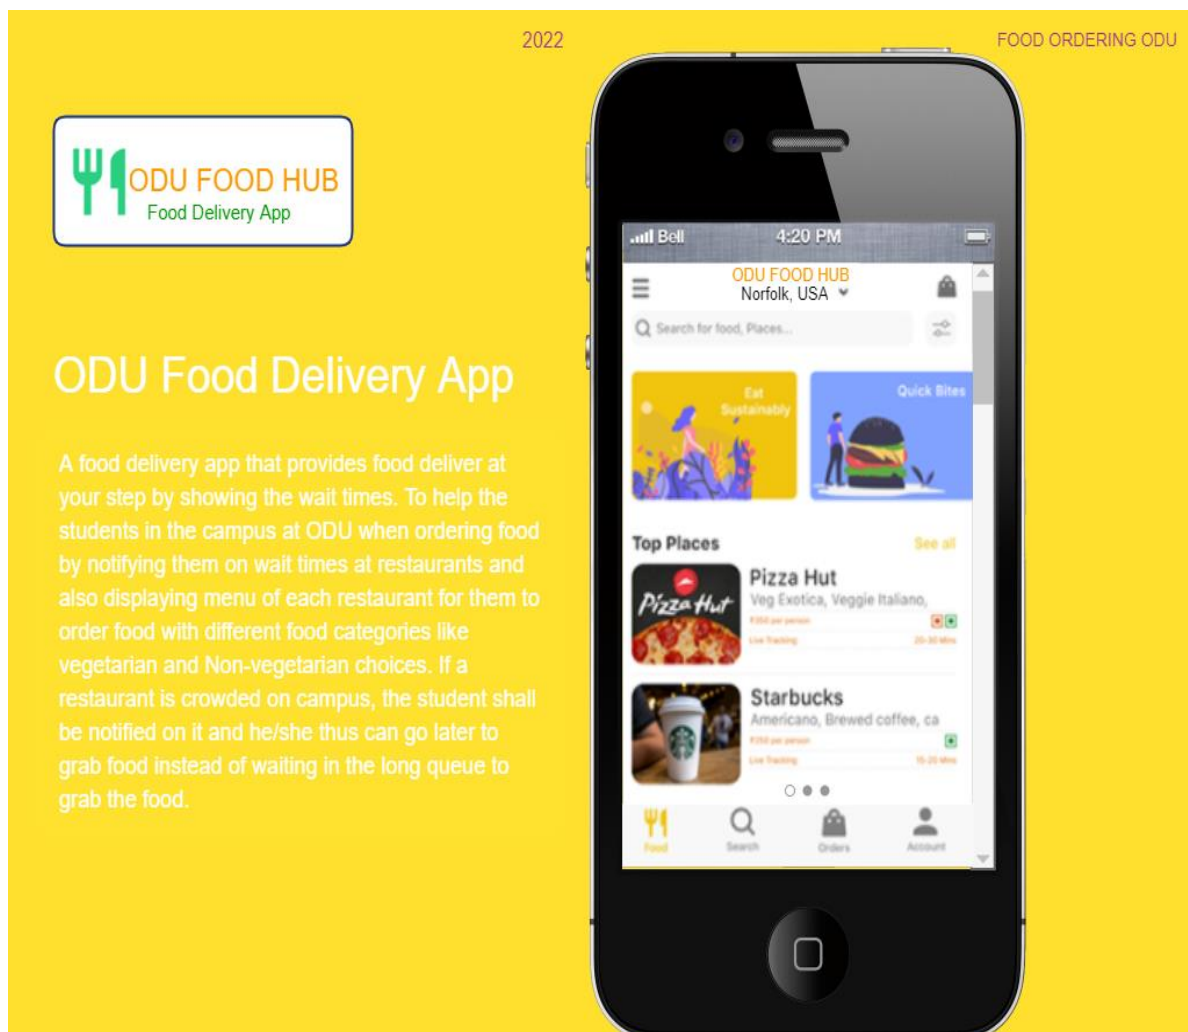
2022

FOOD ORDERING ODU

ODU FOOD HUB
Food Delivery App

ODU Food Delivery App

A food delivery app that provides food deliver at your step by showing the wait times. To help the students in the campus at ODU when ordering food by notifying them on wait times at restaurants and also displaying menu of each restaurant for them to order food with different food categories like vegetarian and Non-vegetarian choices. If a restaurant is crowded on campus, the student shall be notified on it and he/she thus can go later to grab food instead of waiting in the long queue to grab the food.

Bell 4:20 PM

ODU FOOD HUB
Norfolk, USA

Search for food, Places...

Eat Sustainably

Quick Bites

Top Places

See all

Pizza Hut
Veg Exotica, Veggie Italiano,
₹350 per person
Live Tracking
20-30 Mins

Starbucks
Americano, Brewed coffee, ca
₹250 per person
Live Tracking
15-20 Mins

Food
Search
Orders
Account